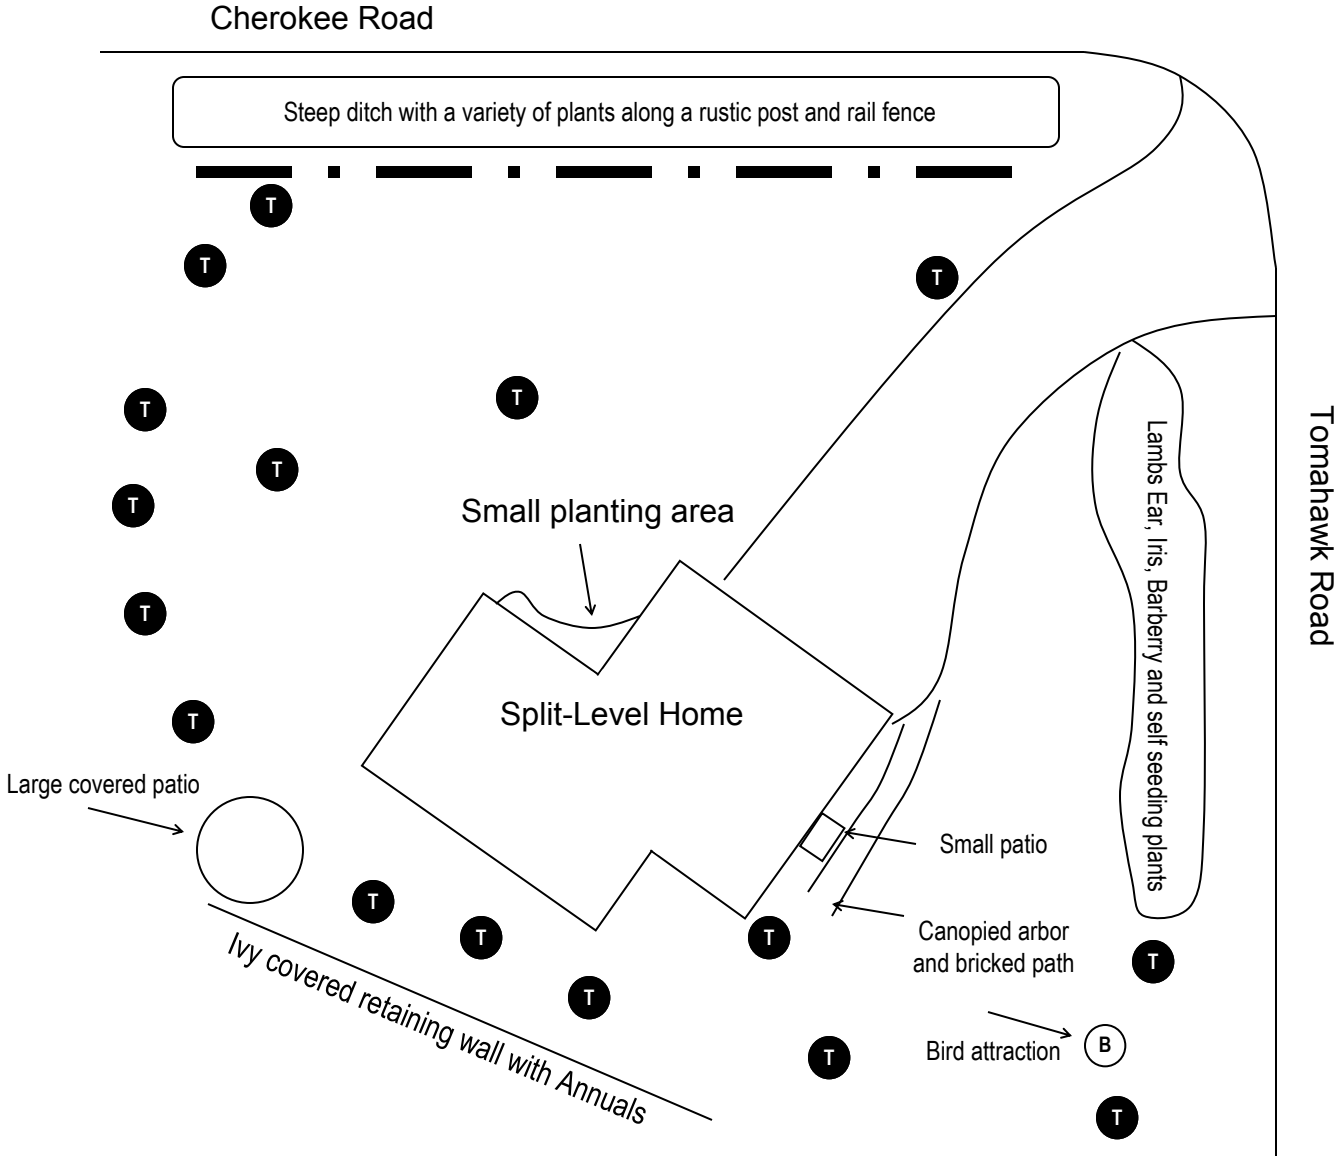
Cherokee Road

Steep ditch with a variety of plants along a rustic post and rail fence

T

T

T

T

T

T

T

T

Small planting area

Lambs Ear, Iris, Barberry and self seeding plants

Tomahawk Road

Split-Level Home

T

Large covered patio

Small patio

T

T

T

Canopied arbor and bricked path

T

T

Ivy covered retaining wall with Annuals

Bird attraction

B

T

T